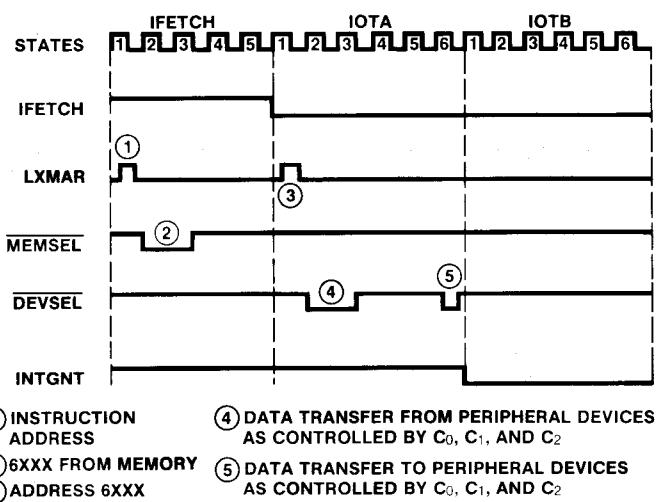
IFETCH IOTA IOTB

STATES 1 2 3 4 5 1 2 3 4 5 6 1 2 3 4 5 6

IFETCH

LXMAR

①

③

$\overline{MEMSEL}$

②

$\overline{DEVSEL}$

④

⑤

INTGNT

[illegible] INSTRUCTION ADDRESS

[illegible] 6XXX FROM MEMORY

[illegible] ADDRESS 6XXX

④ DATA TRANSFER FROM PERIPHERAL DEVICES AS CONTROLLED BY $C_0$, $C_1$, AND $C_2$

⑤ DATA TRANSFER TO PERIPHERAL DEVICES AS CONTROLLED BY $C_0$, $C_1$, AND $C_2$